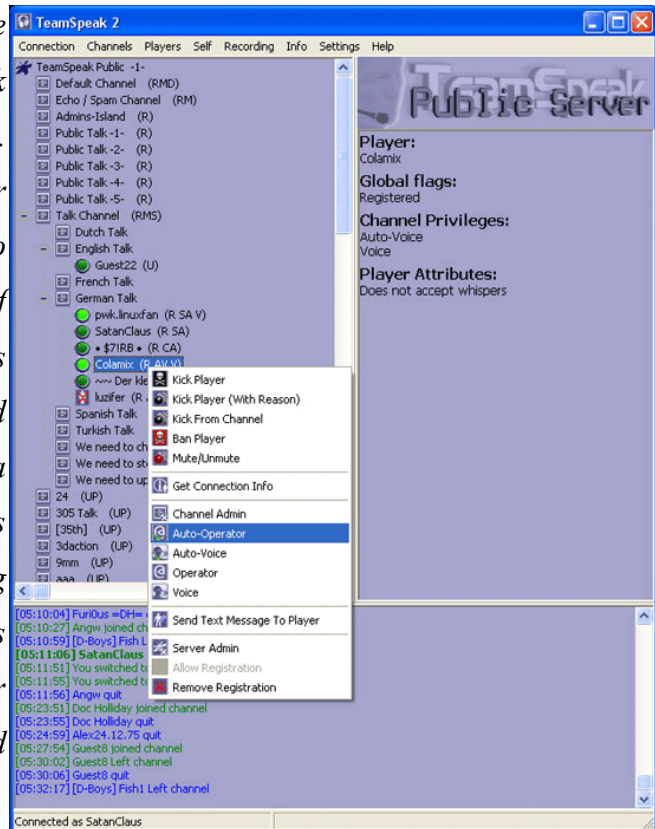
TeamSpeak 2

Connection Channels Players Self Recording Info Settings Help

TeamSpeak Public -1-
Default Channel (RMD)
Echo / Spam Channel (RM)
Admins-Island (R)
Public Talk -1- (R)
Public Talk -2- (R)
Public Talk -3- (R)
Public Talk -4- (R)
Public Talk -5- (R)
Talk Channel (RMS)
Dutch Talk
English Talk
Guest22 (U)
French Talk
German Talk
pwk.linuxfan (R SA V)
SatanClaus (R SA)
• $7IRB • (R CA)
Colamix (R AV V)
~~ Der kle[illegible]
luzifer (R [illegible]
Spanish Talk
Turkish Talk
We need to ch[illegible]
We need to st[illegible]
We need to up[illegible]
24 (UP)
305 Talk (UP)
[35th] (UP)
3daction (UP)
9mm (UP)
aaa (UP)

Kick Player
Kick Player (With Reason)
Kick From Channel
Ban Player
Mute/Unmute
Get Connection Info
Channel Admin
Auto-Operator
Auto-Voice
Operator
Voice
Send Text Message To Player
Server Admin
Allow Registration
Remove Registration

Public Server

Player:
Colamix
Global flags:
Registered
Channel Privileges:
Auto-Voice
Voice
Player Attributes:
Does not accept whispers

[05:10:04] Furi0us =DH= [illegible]
[05:10:27] Angw joined ch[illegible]
[05:10:59] [D-Boys] Fish L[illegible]
[05:11:06] SatanClaus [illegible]
[05:11:51] You switched t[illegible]
[05:11:55] You switched t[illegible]
[05:11:56] Angw quit
[05:23:51] Doc Holliday joined channel
[05:23:55] Doc Holliday quit
[05:24:59] Alex24.12.75 quit
[05:27:54] Guest8 joined channel
[05:30:02] Guest8 Left channel
[05:30:06] Guest8 quit
[05:32:17] [D-Boys] Fish1 Left channel

Connected as SatanClaus

k
r
r
o
f
s
d
a
s
g
s
r
d